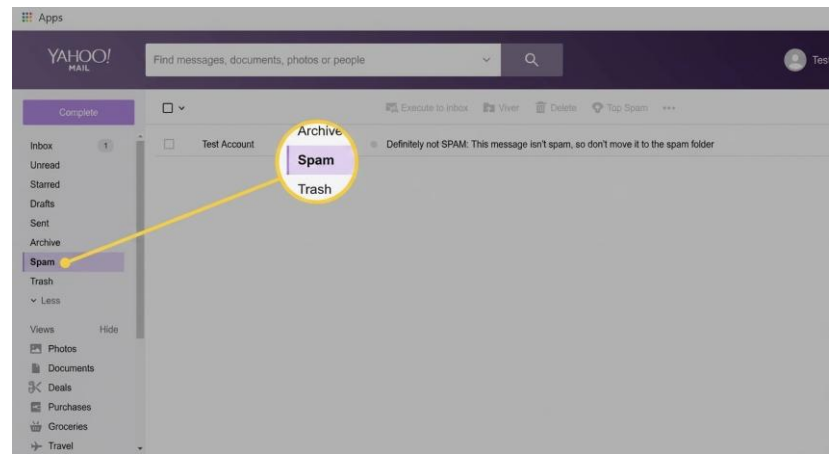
Apps

YAHOO! MAIL

Find messages, documents, photos or people

Tes

Complete

Execute to inbox Viver Delete Top Spam •••

Inbox 1
Unread
Starred
Drafts
Sent
Archive
Spam
Trash
Less

Views Hide
Photos
Documents
Deals
Purchases
Groceries
Travel

Test Account

Archive
Spam
Trash

Definitely not SPAM: This message isn't spam, so don't move it to the spam folder